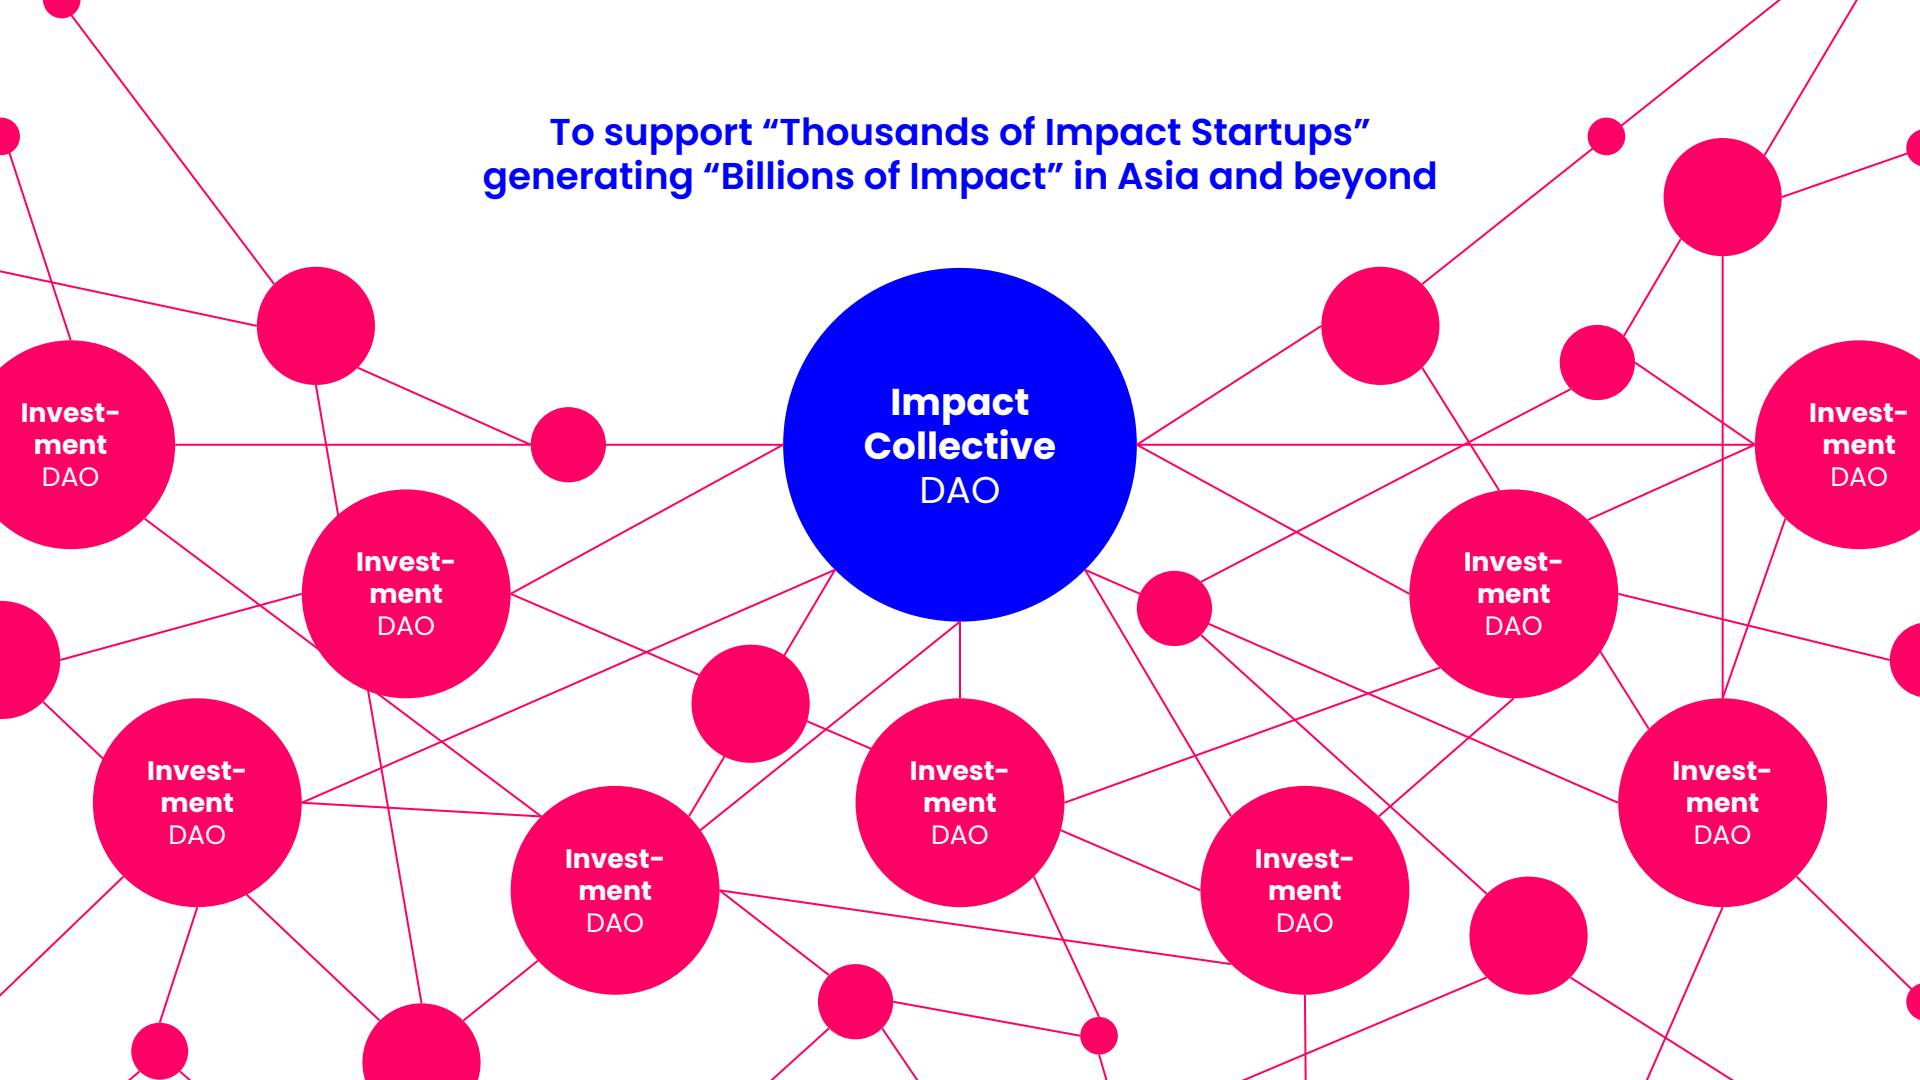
To support “Thousands of Impact Startups” generating “Billions of Impact” in Asia and beyond

Impact Collective DAO

Investment DAO

Investment DAO

Investment DAO

Investment DAO

Investment DAO

Investment DAO

Investment DAO

Investment DAO

Investment DAO